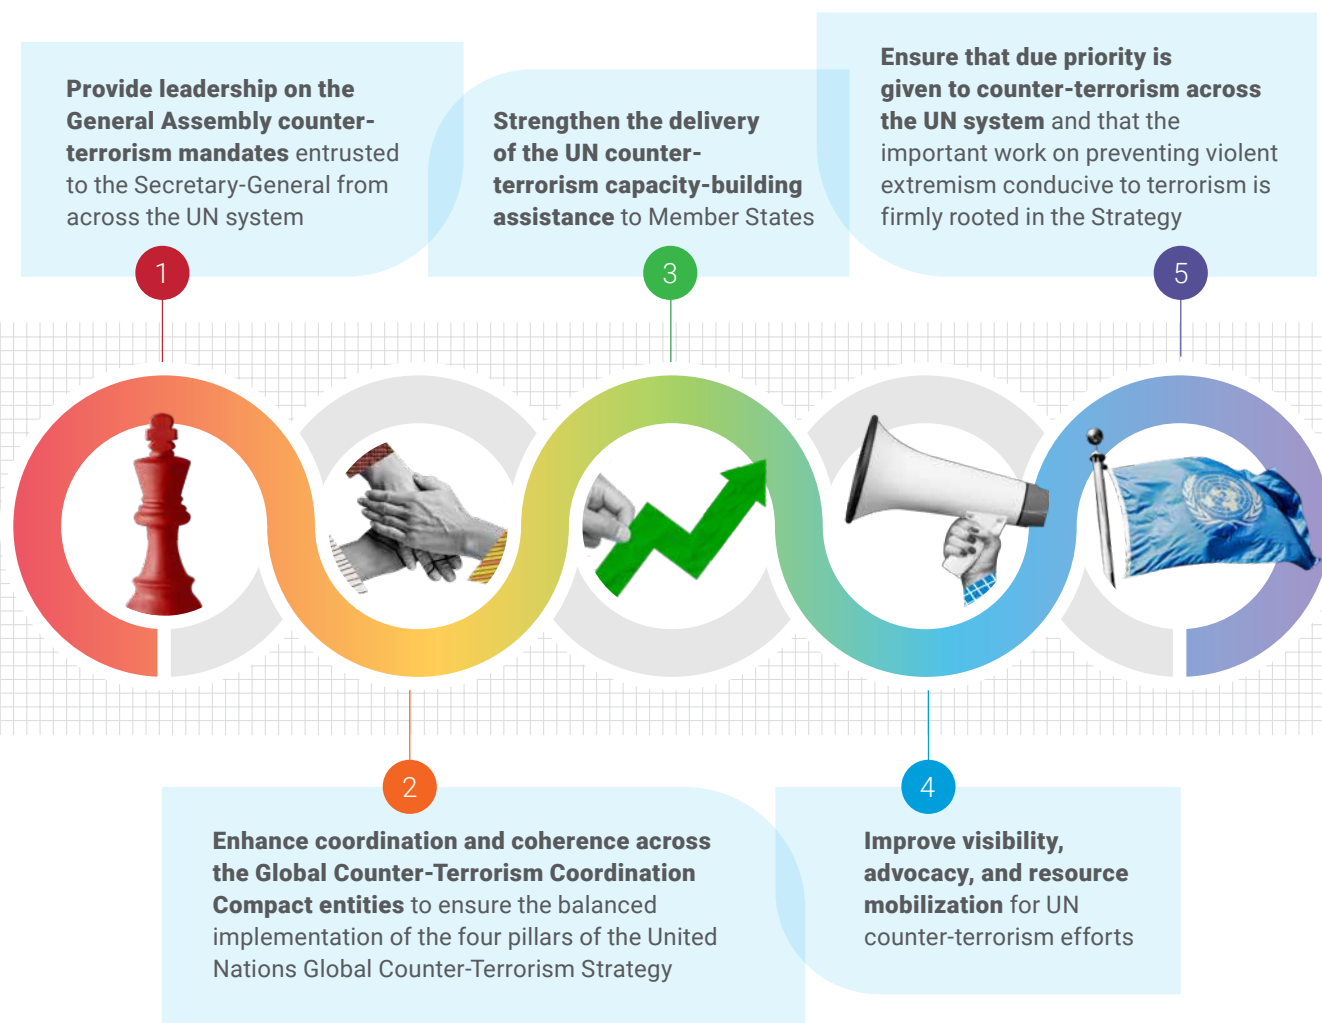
Provide leadership on the General Assembly counter-terrorism mandates entrusted to the Secretary-General from across the UN system

1

Strengthen the delivery of the UN counter-terrorism capacity-building assistance to Member States

3

Ensure that due priority is given to counter-terrorism across the UN system and that the important work on preventing violent extremism conducive to terrorism is firmly rooted in the Strategy

5

2

Enhance coordination and coherence across the Global Counter-Terrorism Coordination Compact entities to ensure the balanced implementation of the four pillars of the United Nations Global Counter-Terrorism Strategy

4

Improve visibility, advocacy, and resource mobilization for UN counter-terrorism efforts